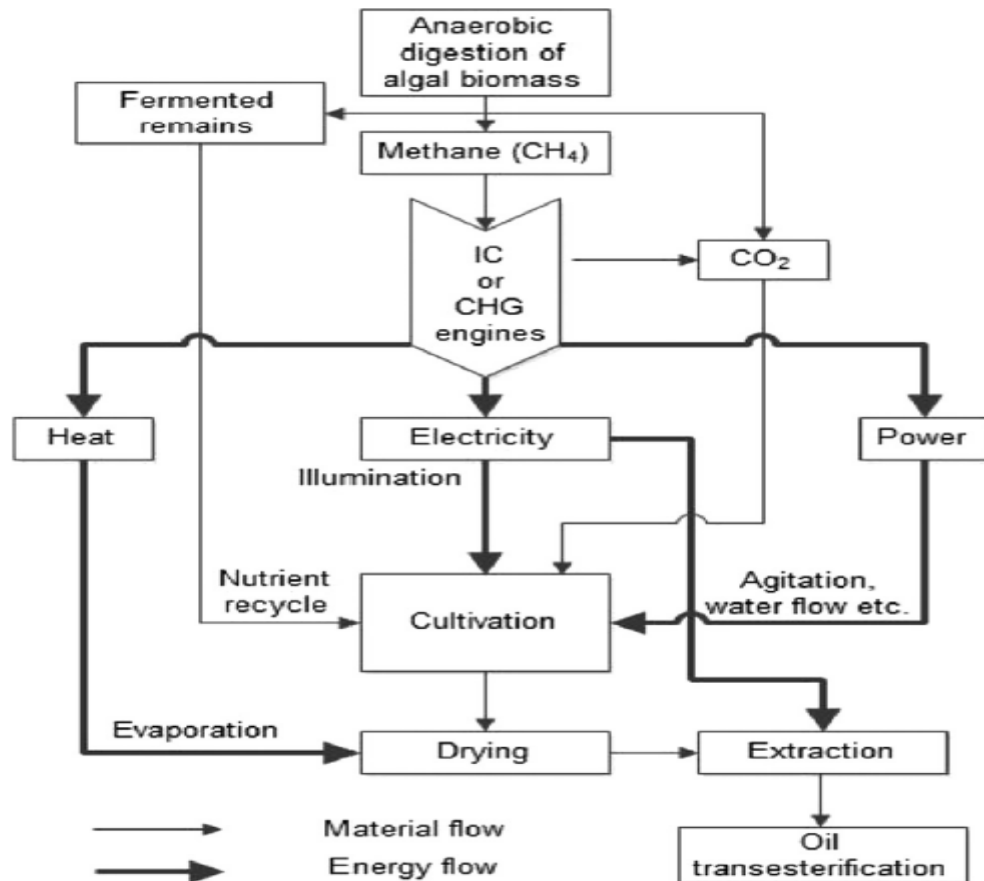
Anaerobic digestion of algal biomass

Fermented remains

Methane ($CH_4$)

IC or CHG engines

$CO_2$

Heat

Electricity

Power

Illumination

Nutrient recycle

Cultivation

Agitation, water flow etc.

Evaporation

Drying

Extraction

Oil transesterification

Material flow

Energy flow